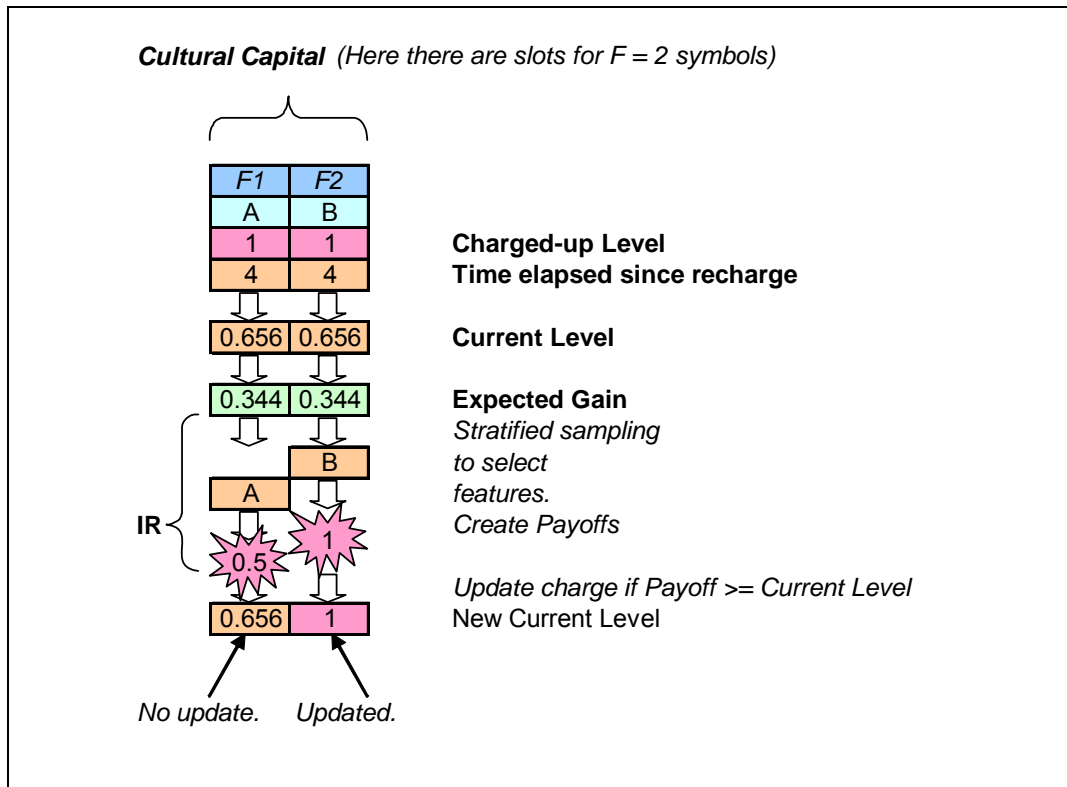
**Cultural Capital** (Here there are slots for F = 2 symbols)

| F1 | F2 |
|---|---|
| A | B |
| 1 | 1 |
| 4 | 4 |

Charged-up Level
Time elapsed since recharge

0.656 0.656

Current Level

0.344 0.344

Expected Gain
Stratified sampling to select features.
Create Payoffs

B

A

IR

0.5

1

Update charge if Payoff >= Current Level

0.656 1

New Current Level

No update. Updated.